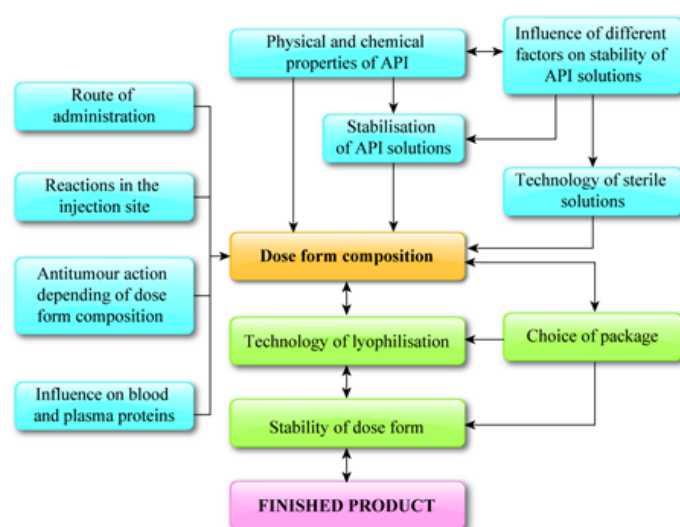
Physical and chemical properties of API

Influence of different factors on stability of API solutions

Route of administration

Stabilisation of API solutions

Reactions in the injection site

Technology of sterile solutions

Dose form composition

Antitumour action depending of dose form composition

Technology of lyophilisation

Choice of package

Influence on blood and plasma proteins

Stability of dose form

FINISHED PRODUCT